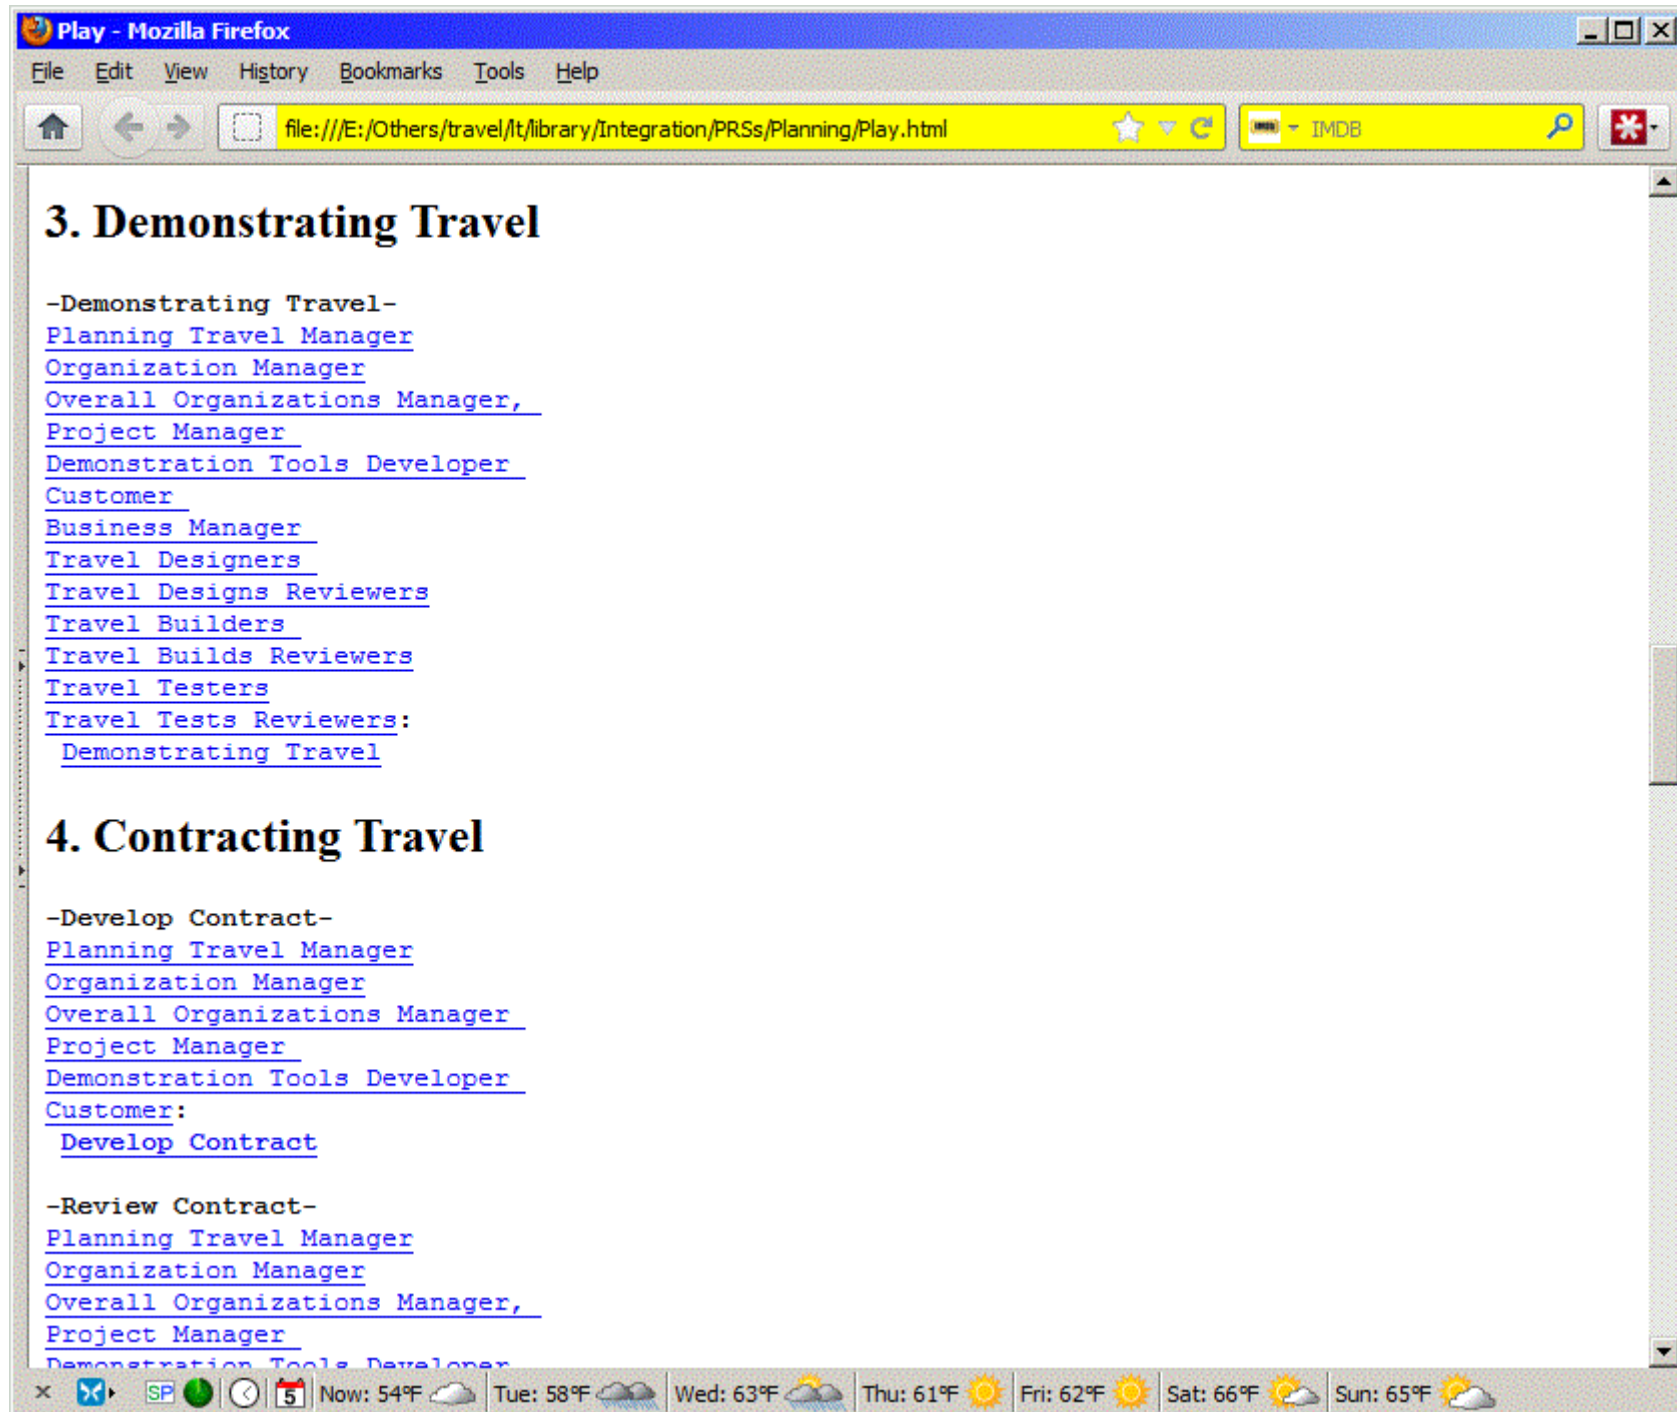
Play - Mozilla Firefox

File Edit View History Bookmarks Tools Help

file:///E:/Others/travel/lt/library/Integration/PRSs/Planning/Play.html

IMDB

3. Demonstrating Travel

-Demonstrating Travel-
Planning Travel Manager
Organization Manager
Overall Organizations Manager,
Project Manager
Demonstration Tools Developer
Customer
Business Manager
Travel Designers
Travel Designs Reviewers
Travel Builders
Travel Builds Reviewers
Travel Testers
Travel Tests Reviewers:
Demonstrating Travel

4. Contracting Travel

-Develop Contract-
Planning Travel Manager
Organization Manager
Overall Organizations Manager
Project Manager
Demonstration Tools Developer
Customer:
Develop Contract

-Review Contract-
Planning Travel Manager
Organization Manager
Overall Organizations Manager,
Project Manager
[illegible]

SP 5 Now: 54°F Tue: 58°F Wed: 63°F Thu: 61°F Fri: 62°F Sat: 66°F Sun: 65°F